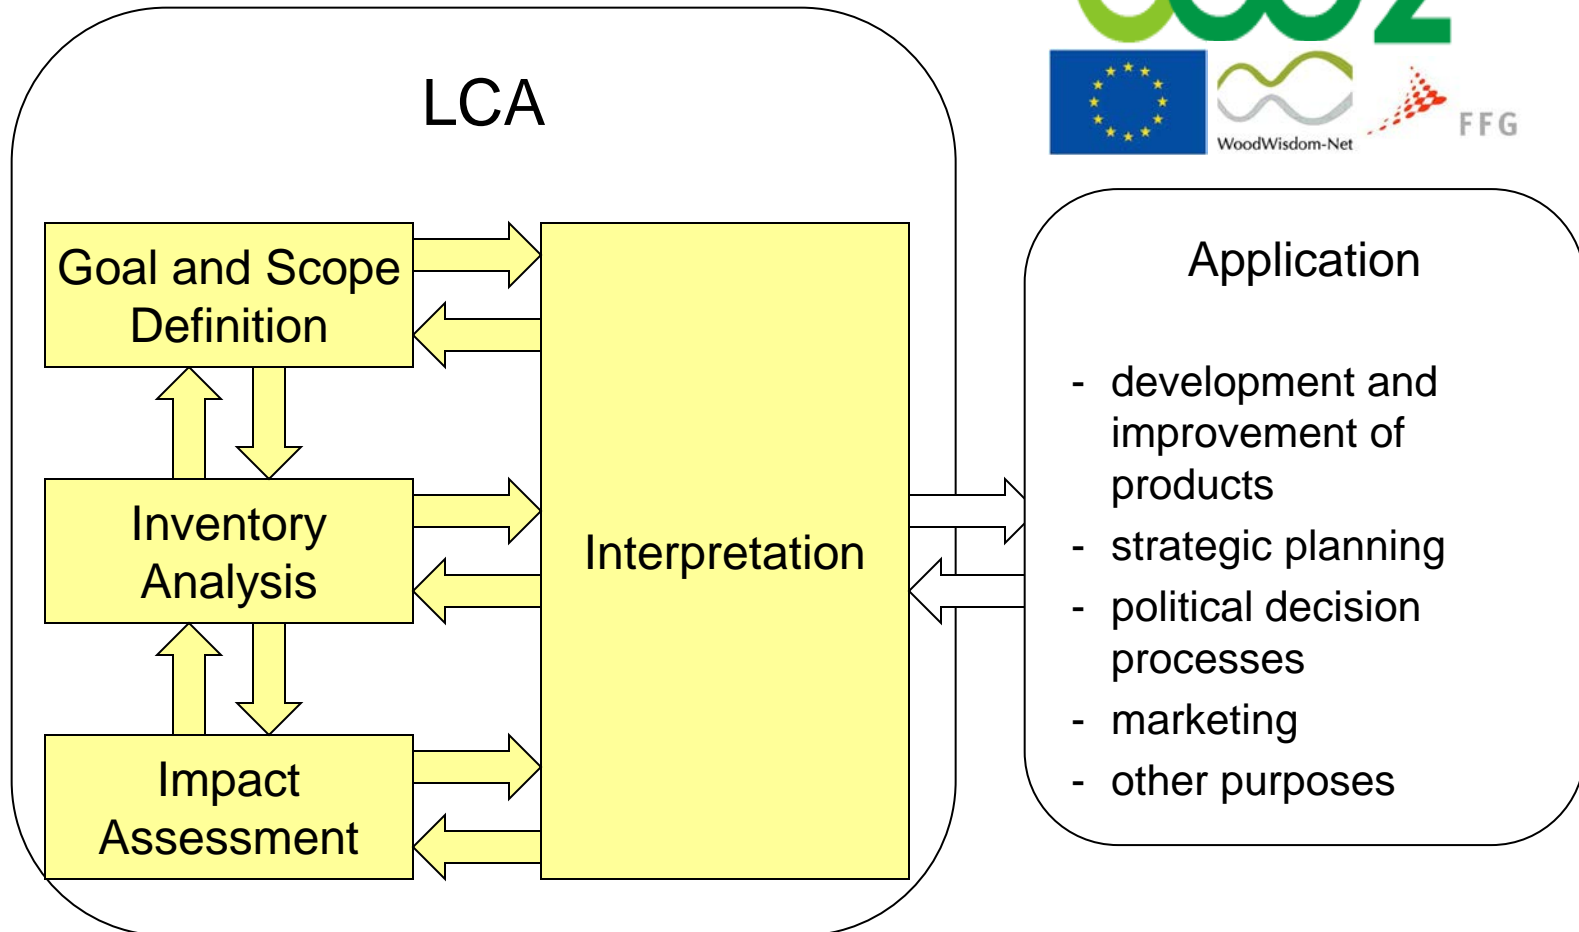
LCA

WoodWisdom-Net

FFG

Goal and Scope Definition

Inventory Analysis

Impact Assessment

Interpretation

Application

- development and improvement of products
- strategic planning
- political decision processes
- marketing
- other purposes